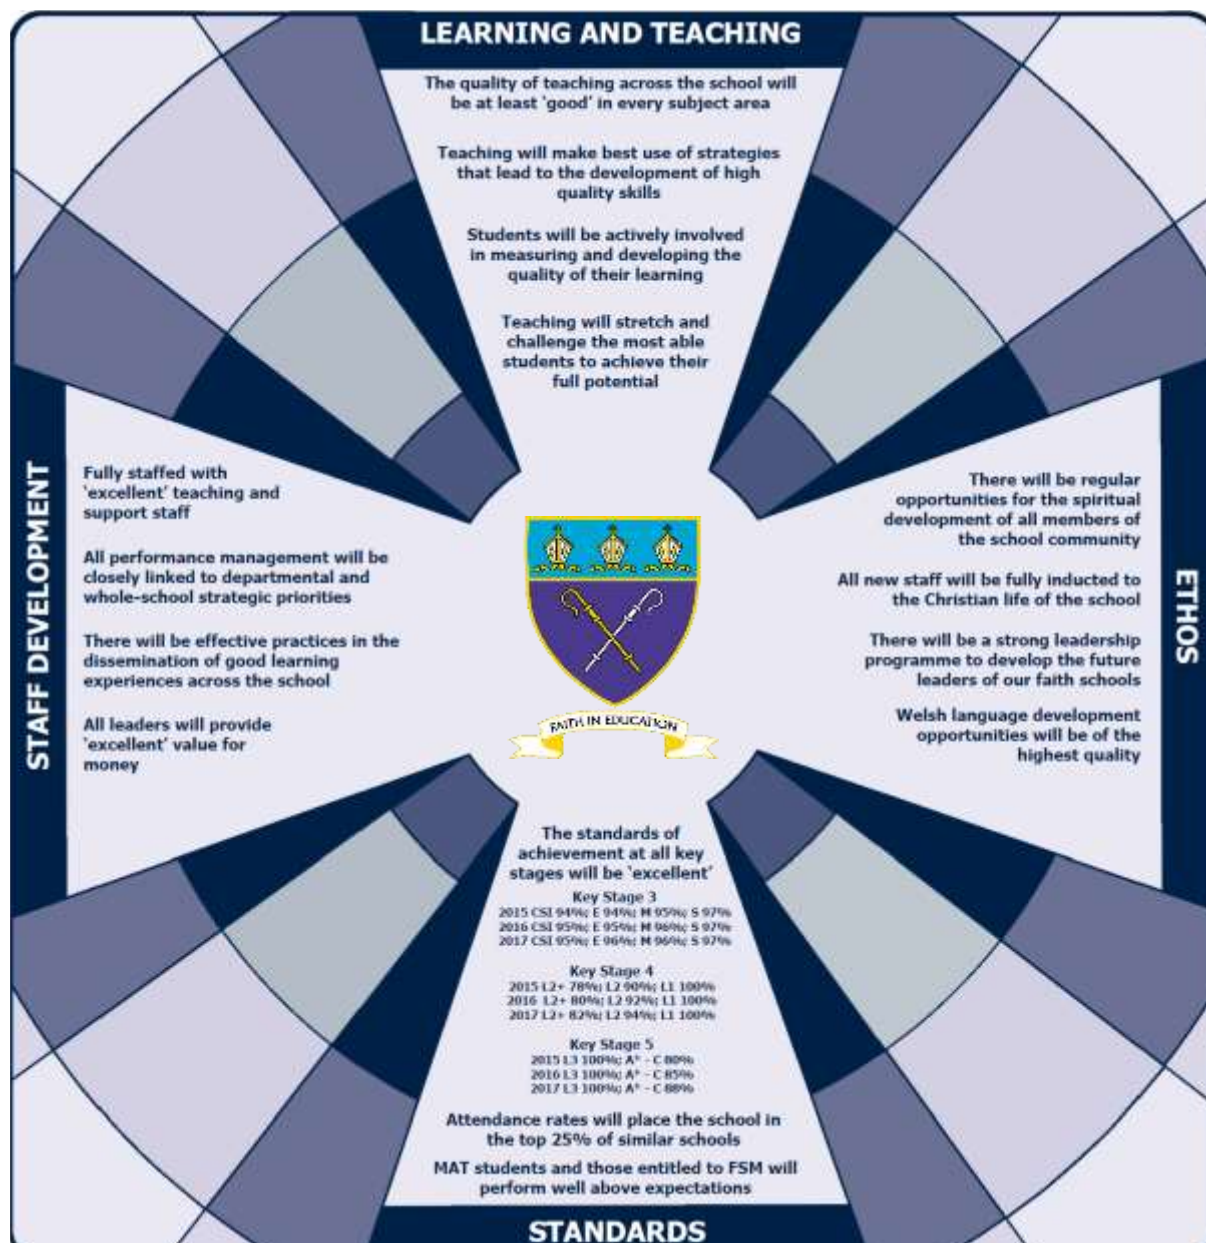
LEARNING AND TEACHING

The quality of teaching across the school will be at least 'good' in every subject area

Teaching will make best use of strategies that lead to the development of high quality skills

Students will be actively involved in measuring and developing the quality of their learning

Teaching will stretch and challenge the most able students to achieve their full potential

STAFF DEVELOPMENT

Fully staffed with 'excellent' teaching and support staff

All performance management will be closely linked to departmental and whole-school strategic priorities

There will be effective practices in the dissemination of good learning experiences across the school

All leaders will provide 'excellent' value for money

FAITH IN EDUCATION

ETHOS

There will be regular opportunities for the spiritual development of all members of the school community

All new staff will be fully inducted to the Christian life of the school

There will be a strong leadership programme to develop the future leaders of our faith schools

Welsh language development opportunities will be of the highest quality

The standards of achievement at all key stages will be 'excellent'

Key Stage 3
2015 CSI 94%; E 94%; M 95%; S 97%
2016 CSI 95%; E 95%; M 96%; S 97%
2017 CSI 95%; E 96%; M 96%; S 97%

Key Stage 4
2015 L2+ 78%; L2 90%; L1 100%
2016 L2+ 80%; L2 92%; L1 100%
2017 L2+ 82%; L2 94%; L1 100%

Key Stage 5
2015 L3 100%; A* - C 80%
2016 L3 100%; A* - C 85%
2017 L3 100%; A* - C 88%

Attendance rates will place the school in the top 25% of similar schools

MAT students and those entitled to FSM will perform well above expectations

STANDARDS